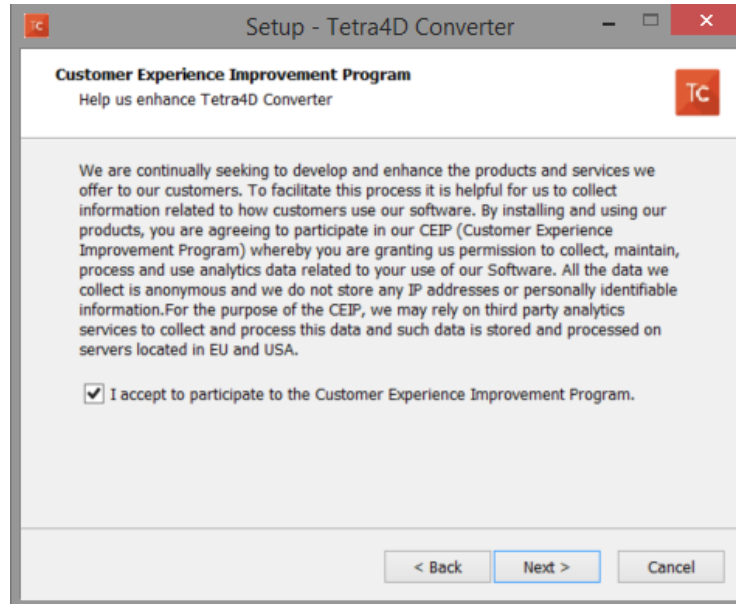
TC Setup - Tetra4D Converter

Customer Experience Improvement Program
Help us enhance Tetra4D Converter

TC

We are continually seeking to develop and enhance the products and services we offer to our customers. To facilitate this process it is helpful for us to collect information related to how customers use our software. By installing and using our products, you are agreeing to participate in our CEIP (Customer Experience Improvement Program) whereby you are granting us permission to collect, maintain, process and use analytics data related to your use of our Software. All the data we collect is anonymous and we do not store any IP addresses or personally identifiable information.For the purpose of the CEIP, we may rely on third party analytics services to collect and process this data and such data is stored and processed on servers located in EU and USA.

I accept to participate to the Customer Experience Improvement Program.

< Back Next > Cancel